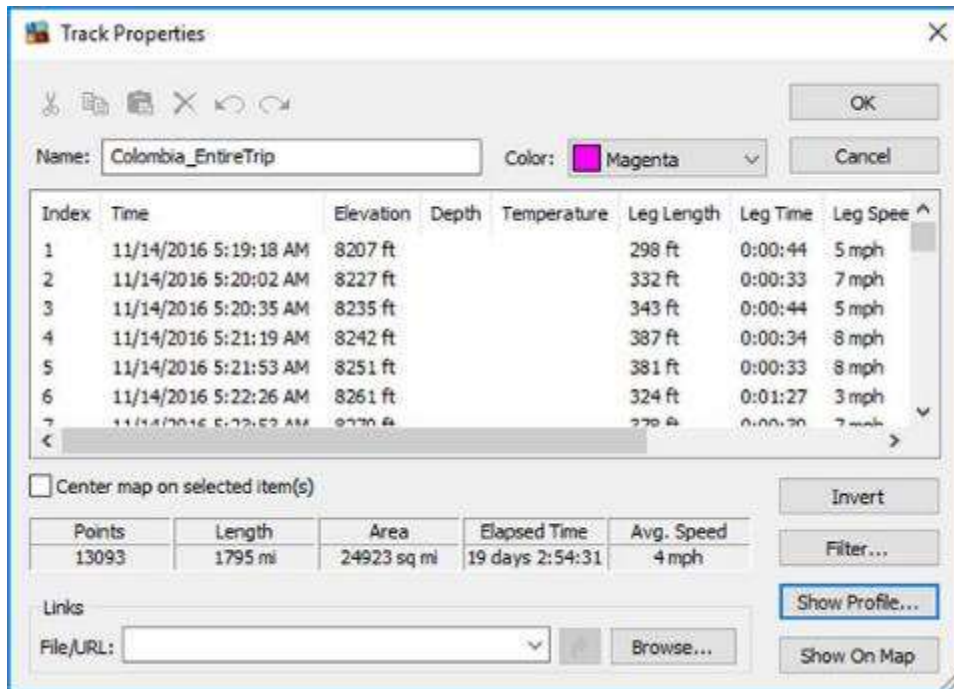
Track Properties

OK

Name: Colombia_EntireTrip

Color: Magenta

Cancel

| Index | Time | Elevation | Depth | Temperature | Leg Length | Leg Time | Leg Spee |
|---|---|---|---|---|---|---|---|
| 1 | 11/14/2016 5:19:18 AM | 8207 ft | | | 298 ft | 0:00:44 | 5 mph |
| 2 | 11/14/2016 5:20:02 AM | 8227 ft | | | 332 ft | 0:00:33 | 7 mph |
| 3 | 11/14/2016 5:20:35 AM | 8235 ft | | | 343 ft | 0:00:44 | 5 mph |
| 4 | 11/14/2016 5:21:19 AM | 8242 ft | | | 387 ft | 0:00:34 | 8 mph |
| 5 | 11/14/2016 5:21:53 AM | 8251 ft | | | 381 ft | 0:00:33 | 8 mph |
| 6 | 11/14/2016 5:22:26 AM | 8261 ft | | | 324 ft | 0:01:27 | 3 mph |
| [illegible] | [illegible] | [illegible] | | | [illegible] | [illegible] | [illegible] |

Center map on selected item(s)

Invert

| Points | Length | Area | Elapsed Time | Avg. Speed |
|---|---|---|---|---|
| 13093 | 1795 mi | 24923 sq mi | 19 days 2:54:31 | 4 mph |

Filter...

Links

File/URL:

Browse...

Show Profile...

Show On Map